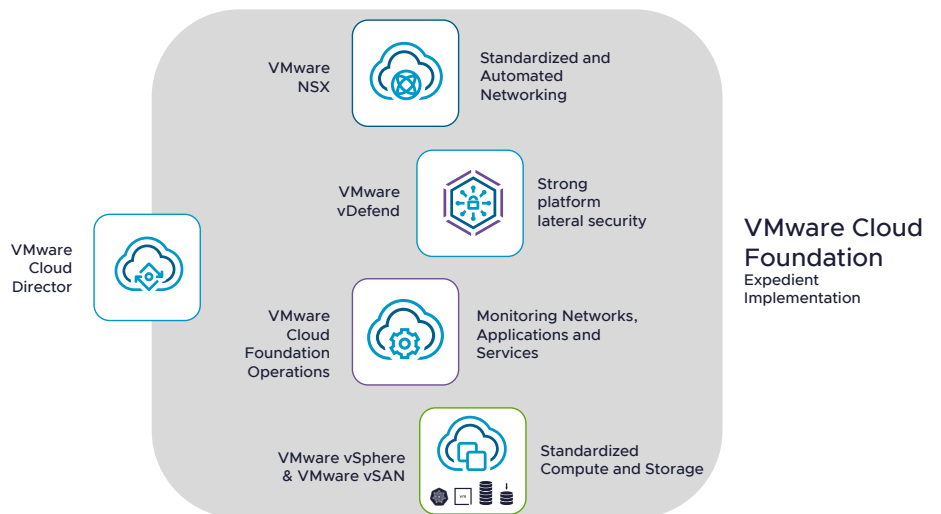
VMware NSX

Standardized and Automated Networking

VMware vDefend

Strong platform lateral security

VMware Cloud Director

VMware Cloud Foundation
Expedient Implementation

VMware Cloud Foundation Operations

Monitoring Networks, Applications and Services

VMware vSphere & VMware vSAN

Standardized Compute and Storage